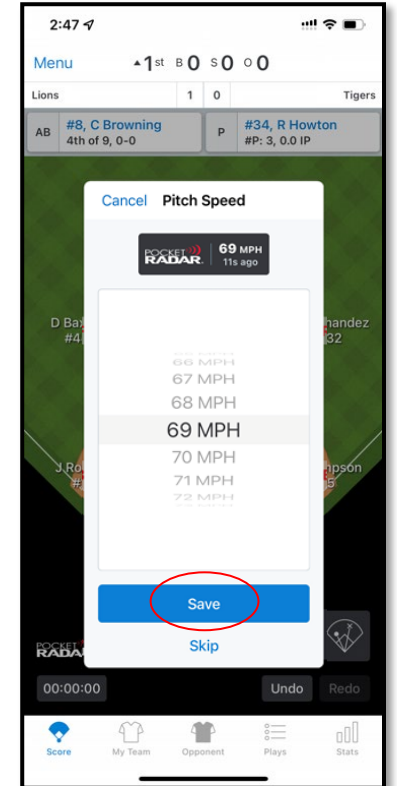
2:47

Menu ▲1st B 0 S 0 O 0

Lions 1 0 Tigers

AB #8, C Browning 4th of 9, 0-0

P #34, R Howton #P: 3, 0.0 IP

Cancel Pitch Speed

POCKET RADAR 69 MPH 11s ago

66 MPH
67 MPH
68 MPH
69 MPH
70 MPH
71 MPH
72 MPH

Save

Skip

D Bax
#4

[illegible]handez
32

J Ro
#

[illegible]hpson
5

POCKET RADAR

00:00:00

Undo Redo

Score My Team Opponent Plays Stats